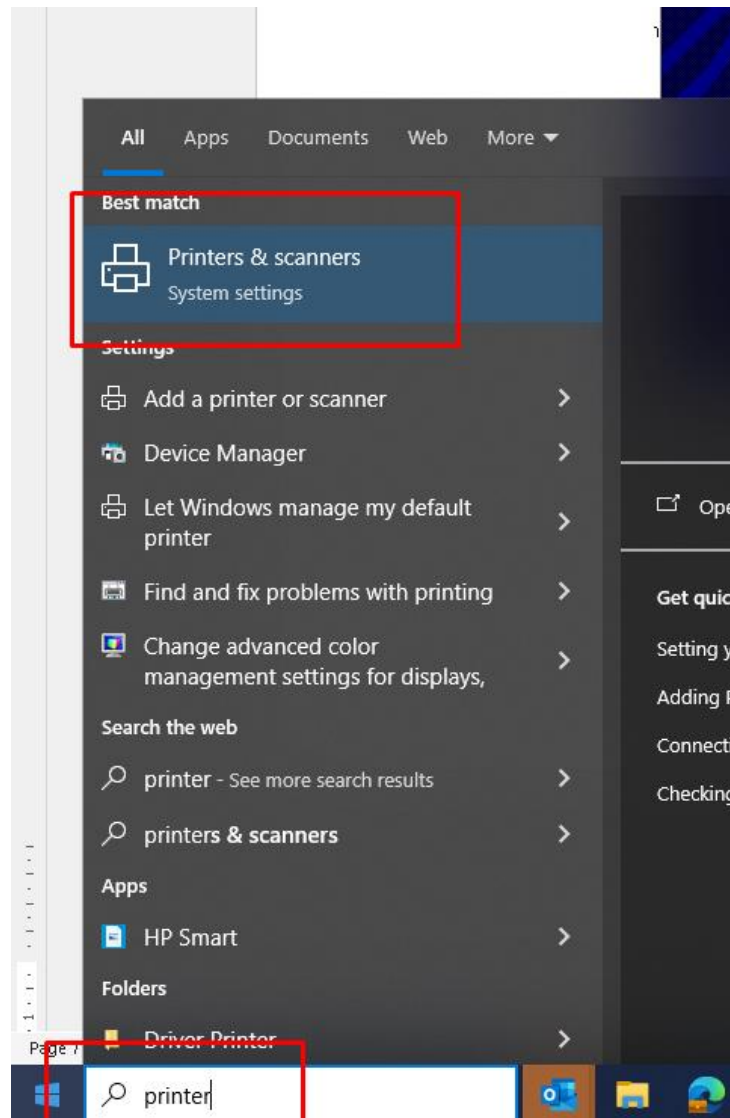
All Apps Documents Web More

Best match

Printers & scanners
System settings

Settings

Add a printer or scanner

Device Manager

Let Windows manage my default printer

Find and fix problems with printing

Change advanced color management settings for displays,

Search the web

printer - See more search results

printers & scanners

Apps

HP Smart

Folders

Driver Printer

Ope

Get quic

Setting y

Adding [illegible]

Connect

Checking

Page 7

printer